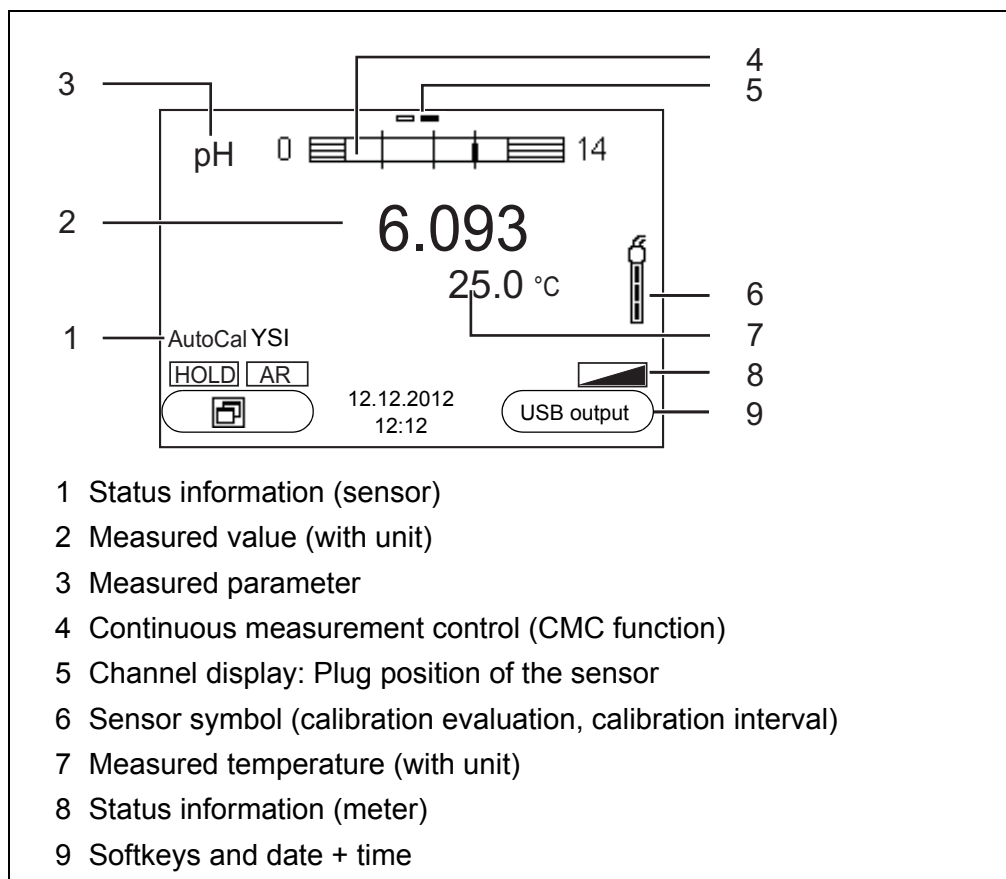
3
4
5
pH 0 14
2
6.093
25.0 °C
6
1
AutoCal YSI
7
HOLD AR
8
12.12.2012
12:12
USB output
9

1 Status information (sensor)
2 Measured value (with unit)
3 Measured parameter
4 Continuous measurement control (CMC function)
5 Channel display: Plug position of the sensor
6 Sensor symbol (calibration evaluation, calibration interval)
7 Measured temperature (with unit)
8 Status information (meter)
9 Softkeys and date + time